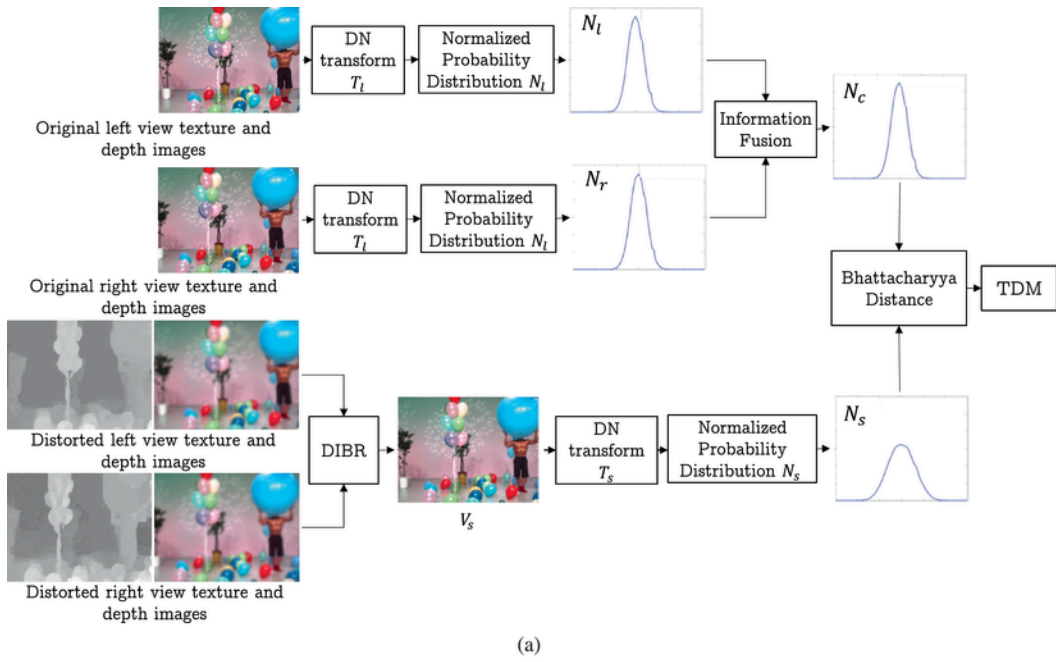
DN transform $T_l$

Normalized Probability Distribution $N_l$

$N_l$

Original left view texture and depth images

Information Fusion

$N_c$

DN transform $T_l$

Normalized Probability Distribution $N_l$

$N_r$

Original right view texture and depth images

Bhattacharyya Distance

TDM

Distorted left view texture and depth images

DIBR

$V_s$

DN transform $T_s$

Normalized Probability Distribution $N_s$

$N_s$

Distorted right view texture and depth images

(a)